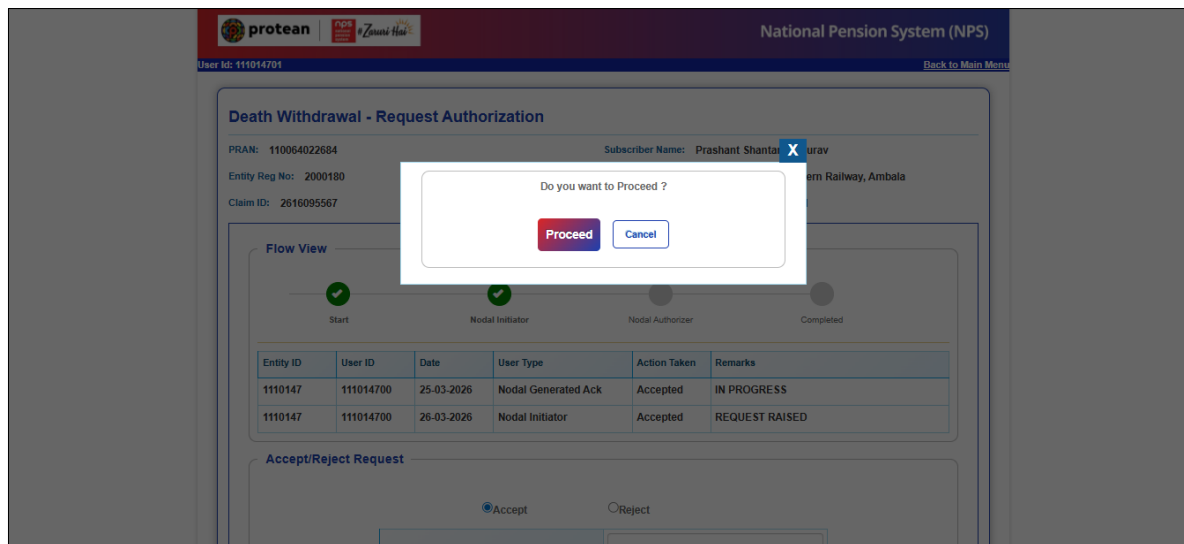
protean | nps #Zaruri Hai

National Pension System (NPS)

User Id: 111014701

Back to Main Menu

Death Withdrawal - Request Authorization

PRAN: 110064022684

Subscriber Name: Prashant Shantar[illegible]urav

Entity Reg No: 2000180

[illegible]ern Railway, Ambala

Claim ID: 2616095567

X

Do you want to Proceed ?

Proceed

Cancel

Flow View

Start

Nodal Initiator

Nodal Authorizer

Completed

| Entity ID | User ID | Date | User Type | Action Taken | Remarks |
|---|---|---|---|---|---|
| 1110147 | 111014700 | 25-03-2026 | Nodal Generated Ack | Accepted | IN PROGRESS |
| 1110147 | 111014700 | 26-03-2026 | Nodal Initiator | Accepted | REQUEST RAISED |

Accept/Reject Request

Accept

Reject